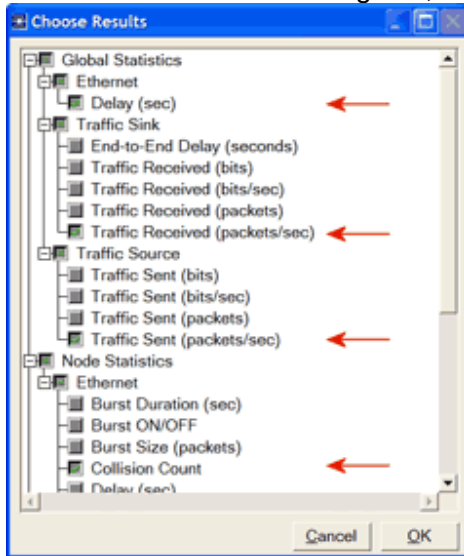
Choose Results

Global Statistics
Ethernet
Delay (sec)
Traffic Sink
End-to-End Delay (seconds)
Traffic Received (bits)
Traffic Received (bits/sec)
Traffic Received (packets)
Traffic Received (packets/sec)
Traffic Source
Traffic Sent (bits)
Traffic Sent (bits/sec)
Traffic Sent (packets)
Traffic Sent (packets/sec)
Node Statistics
Ethernet
Burst Duration (sec)
Burst ON/OFF
Burst Size (packets)
Collision Count
Delay (sec)

Cancel
OK